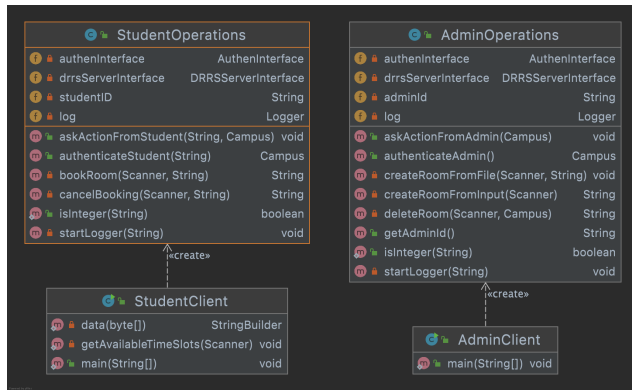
StudentOperations

| | |
|---|---|
| authenInterface | AuthenInterface |
| drrsServerInterface | DRRSServerInterface |
| studentID | String |
| log | Logger |
| askActionFromStudent(String, Campus) | void |
| authenticateStudent(String) | Campus |
| bookRoom(Scanner, String) | String |
| cancelBooking(Scanner, String) | String |
| isInteger(String) | boolean |
| startLogger(String) | void |

«create»

StudentClient

| | |
|---|---|
| data(byte[]) | StringBuilder |
| getAvailableTimeSlots(Scanner) | void |
| main(String[]) | void |

AdminOperations

| | |
|---|---|
| authenInterface | AuthenInterface |
| drrsServerInterface | DRRSServerInterface |
| adminId | String |
| log | Logger |
| askActionFromAdmin(Campus) | void |
| authenticateAdmin() | Campus |
| createRoomFromFile(Scanner, String) | void |
| createRoomFromInput(Scanner) | String |
| deleteRoom(Scanner, Campus) | String |
| getAdminId() | String |
| isInteger(String) | boolean |
| startLogger(String) | void |

«create»

AdminClient

| | |
|---|---|
| main(String[]) | void |